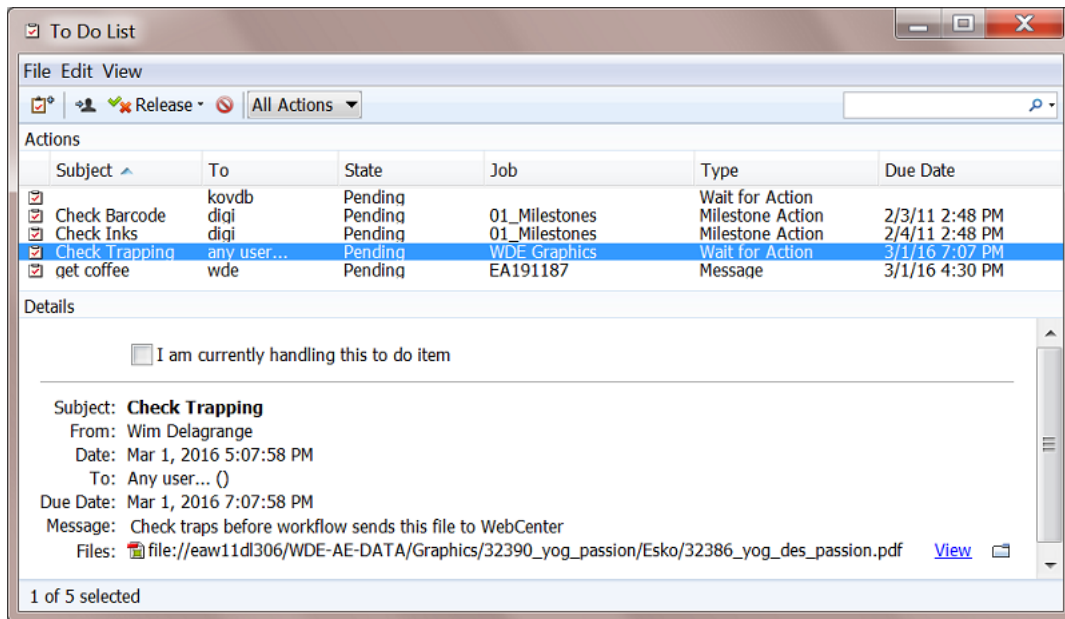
To Do List

File Edit View

Release All Actions

Actions

| Subject | To | State | Job | Type | Due Date |
|---|---|---|---|---|---|
| | kovdb | Pending | | Wait for Action | |
| Check Barcode | digi | Pending | 01_Milestones | Milestone Action | 2/3/11 2:48 PM |
| Check Inks | digi | Pending | 01_Milestones | Milestone Action | 2/4/11 2:48 PM |
| Check Trapping | any user... | Pending | WDE Graphics | Wait for Action | 3/1/16 7:07 PM |
| get coffee | wde | Pending | EA191187 | Message | 3/1/16 4:30 PM |

Details

I am currently handling this to do item

Subject: **Check Trapping**
From: Wim Delagrange
Date: Mar 1, 2016 5:07:58 PM
To: Any user... ()
Due Date: Mar 1, 2016 7:07:58 PM
Message: Check traps before workflow sends this file to WebCenter
Files: file://eaw11dl306/WDE-AE-DATA/Graphics/32390_yog_passion/Esko/32386_yog_des_passion.pdf View

1 of 5 selected